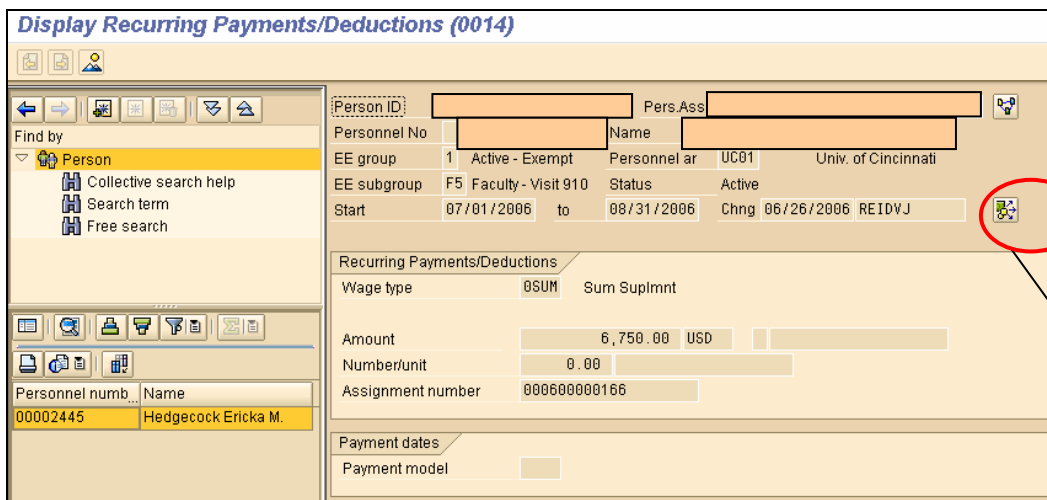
Display Recurring Payments/Deductions (0014)

Find by
Person
Collective search help
Search term
Free search

| Personnel numb... | Name |
|---|---|
| 00002445 | Hedgecock Ericka M. |

Person ID
Pers.Ass
Personnel No
Name
EE group 1 Active - Exempt
Personnel ar UC01 Univ. of Cincinnati
EE subgroup F5 Faculty - Visit 910
Status Active
Start 07/01/2006 to 08/31/2006
Chng 06/26/2006 REIDVJ

Recurring Payments/Deductions
Wage type 0SUM Sum SupImnt

Amount 6,750.00 USD
Number/unit 0.00
Assignment number 000600000166

Payment dates
Payment model